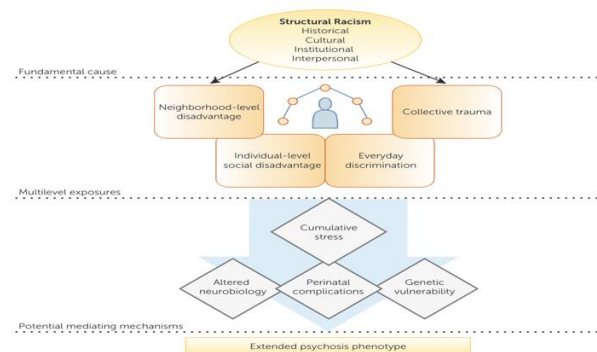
Structural Racism
Historical
Cultural
Institutional
Interpersonal

Fundamental cause

Neighborhood-level disadvantage

Collective trauma

Individual-level social disadvantage

Everyday discrimination

Multilevel exposures

Cumulative stress

Altered neurobiology

Perinatal complications

Genetic vulnerability

Potential mediating mechanisms

Extended psychosis phenotype